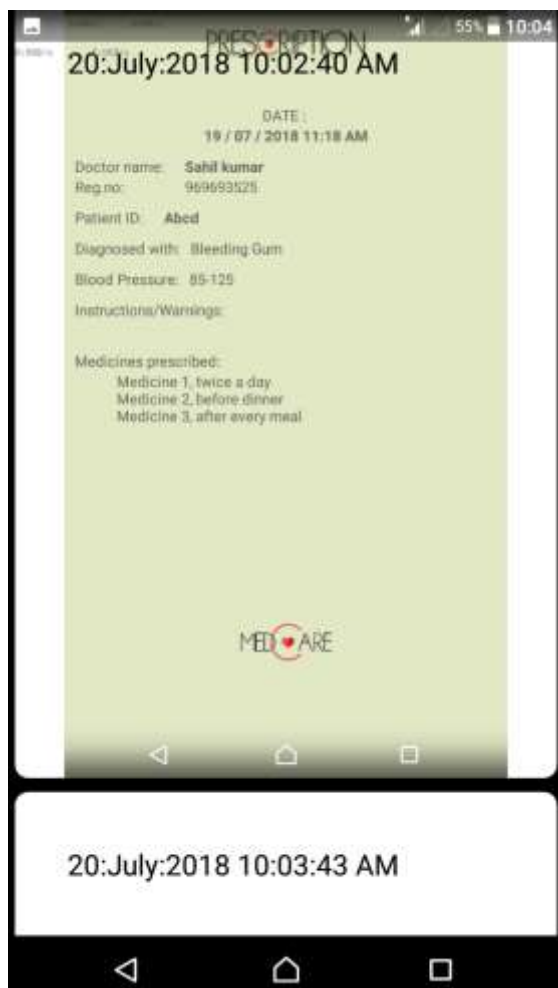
55% 10:04

PRESCRIPTION

20:July:2018 10:02:40 AM

DATE :
19 / 07 / 2018 11:18 AM

Doctor name: Sahil kumar
Reg.no: 969693525

Patient ID: Abed

Diagnosed with: Bleeding Gum

Blood Pressure: 85-125

Instructions/Warnings:

Medicines prescribed:
Medicine 1, twice a day
Medicine 2, before dinner
Medicine 3, after every meal

MEDCARE

20:July:2018 10:03:43 AM